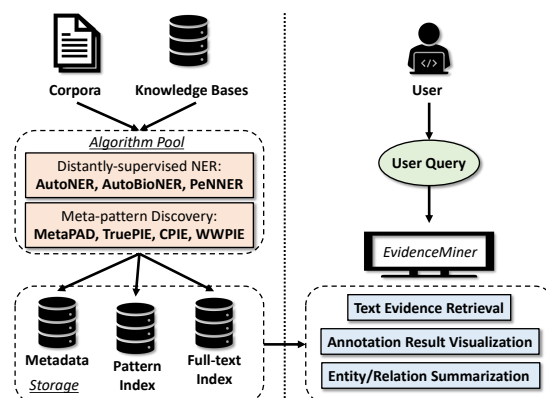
Corpora

Knowledge Bases

Algorithm Pool

Distantly-supervised NER:
AutoNER, AutoBioNER, PeNNER

Meta-pattern Discovery:
MetaPAD, TruePIE, CPIE, WWPIE

Metadata

Pattern Index

Full-text Index

Storage

</>

User

User Query

EvidenceMiner

Text Evidence Retrieval

Annotation Result Visualization

Entity/Relation Summarization